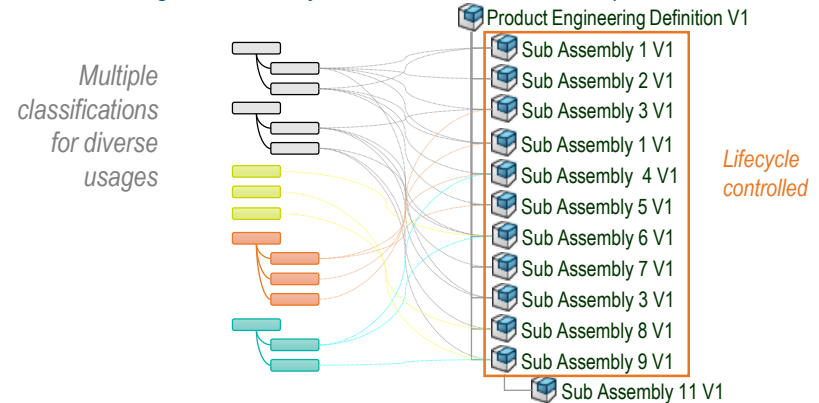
Multiple classifications for diverse usages

Product Engineering Definition V1
Sub Assembly 1 V1
Sub Assembly 2 V1
Sub Assembly 3 V1
Sub Assembly 1 V1
Sub Assembly 4 V1
Sub Assembly 5 V1
Sub Assembly 6 V1
Sub Assembly 7 V1
Sub Assembly 3 V1
Sub Assembly 8 V1
Sub Assembly 9 V1
Sub Assembly 11 V1

Lifecycle controlled